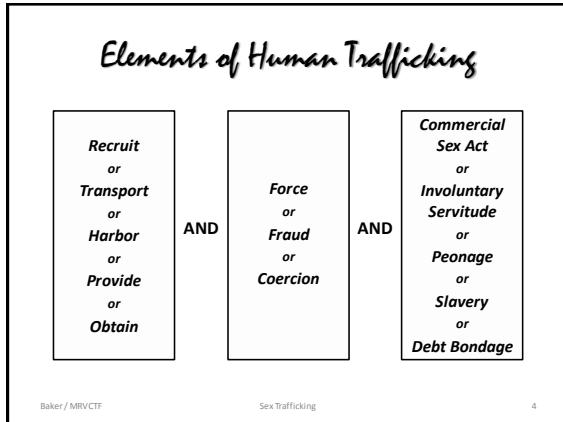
Elements of Human Trafficking

Recruit
or
Transport
or
Harbor
or
Provide
or
Obtain

AND

Force
or
Fraud
or
Coercion

AND

Commercial Sex Act
or
Involuntary Servitude
or
Peonage
or
Slavery
or
Debt Bondage

Baker / MRVCTF

Sex Trafficking

4